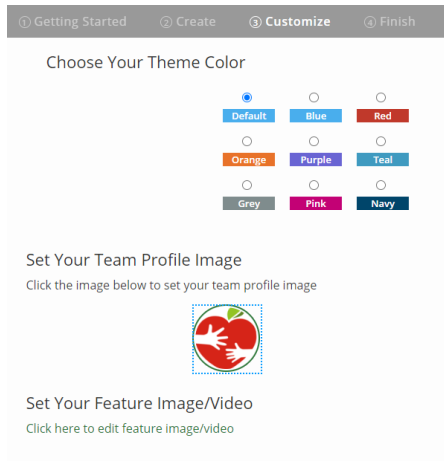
① Getting Started ② Create ③ Customize ④ Finish

Choose Your Theme Color

Default Blue Red

Orange Purple Teal

Grey Pink Navy

Set Your Team Profile Image

Click the image below to set your team profile image

Set Your Feature Image/Video

Click here to edit feature image/video